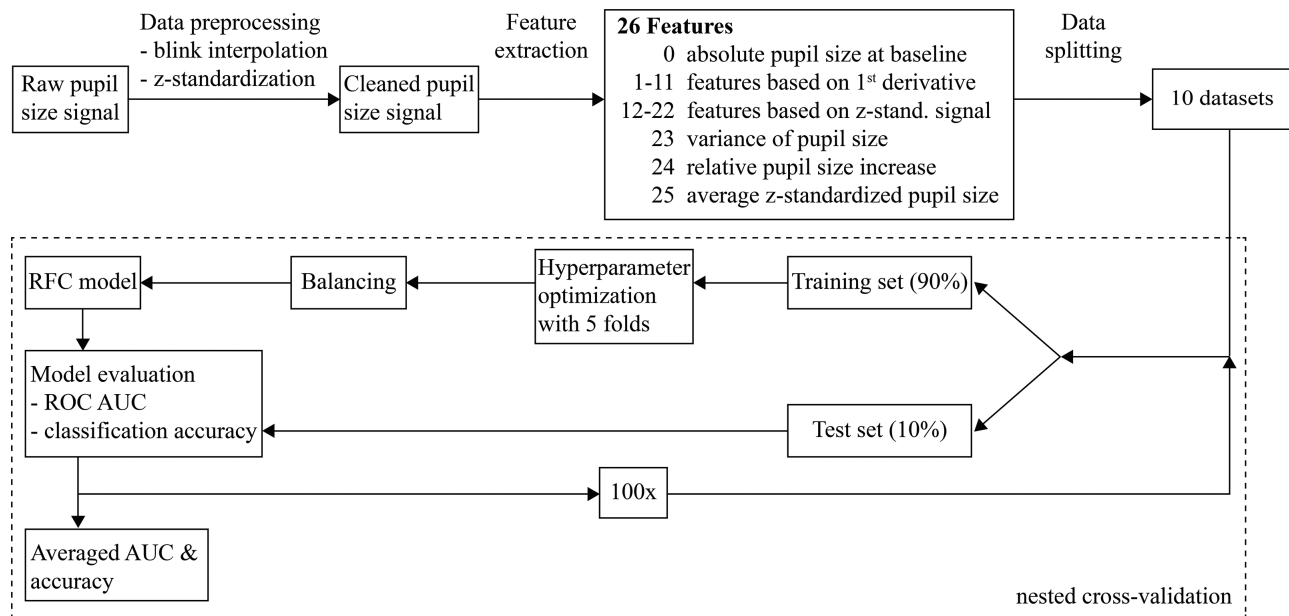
Raw pupil size signal

Data preprocessing
- blink interpolation
- z-standardization

Cleaned pupil size signal

Feature extraction

**26 Features**
0 absolute pupil size at baseline
1-11 features based on 1$^{st}$ derivative
12-22 features based on z-stand. signal
23 variance of pupil size
24 relative pupil size increase
25 average z-standardized pupil size

Data splitting

10 datasets

RFC model

Balancing

Hyperparameter optimization with 5 folds

Training set (90%)

Model evaluation
- ROC AUC
- classification accuracy

Test set (10%)

100x

Averaged AUC & accuracy

nested cross-validation